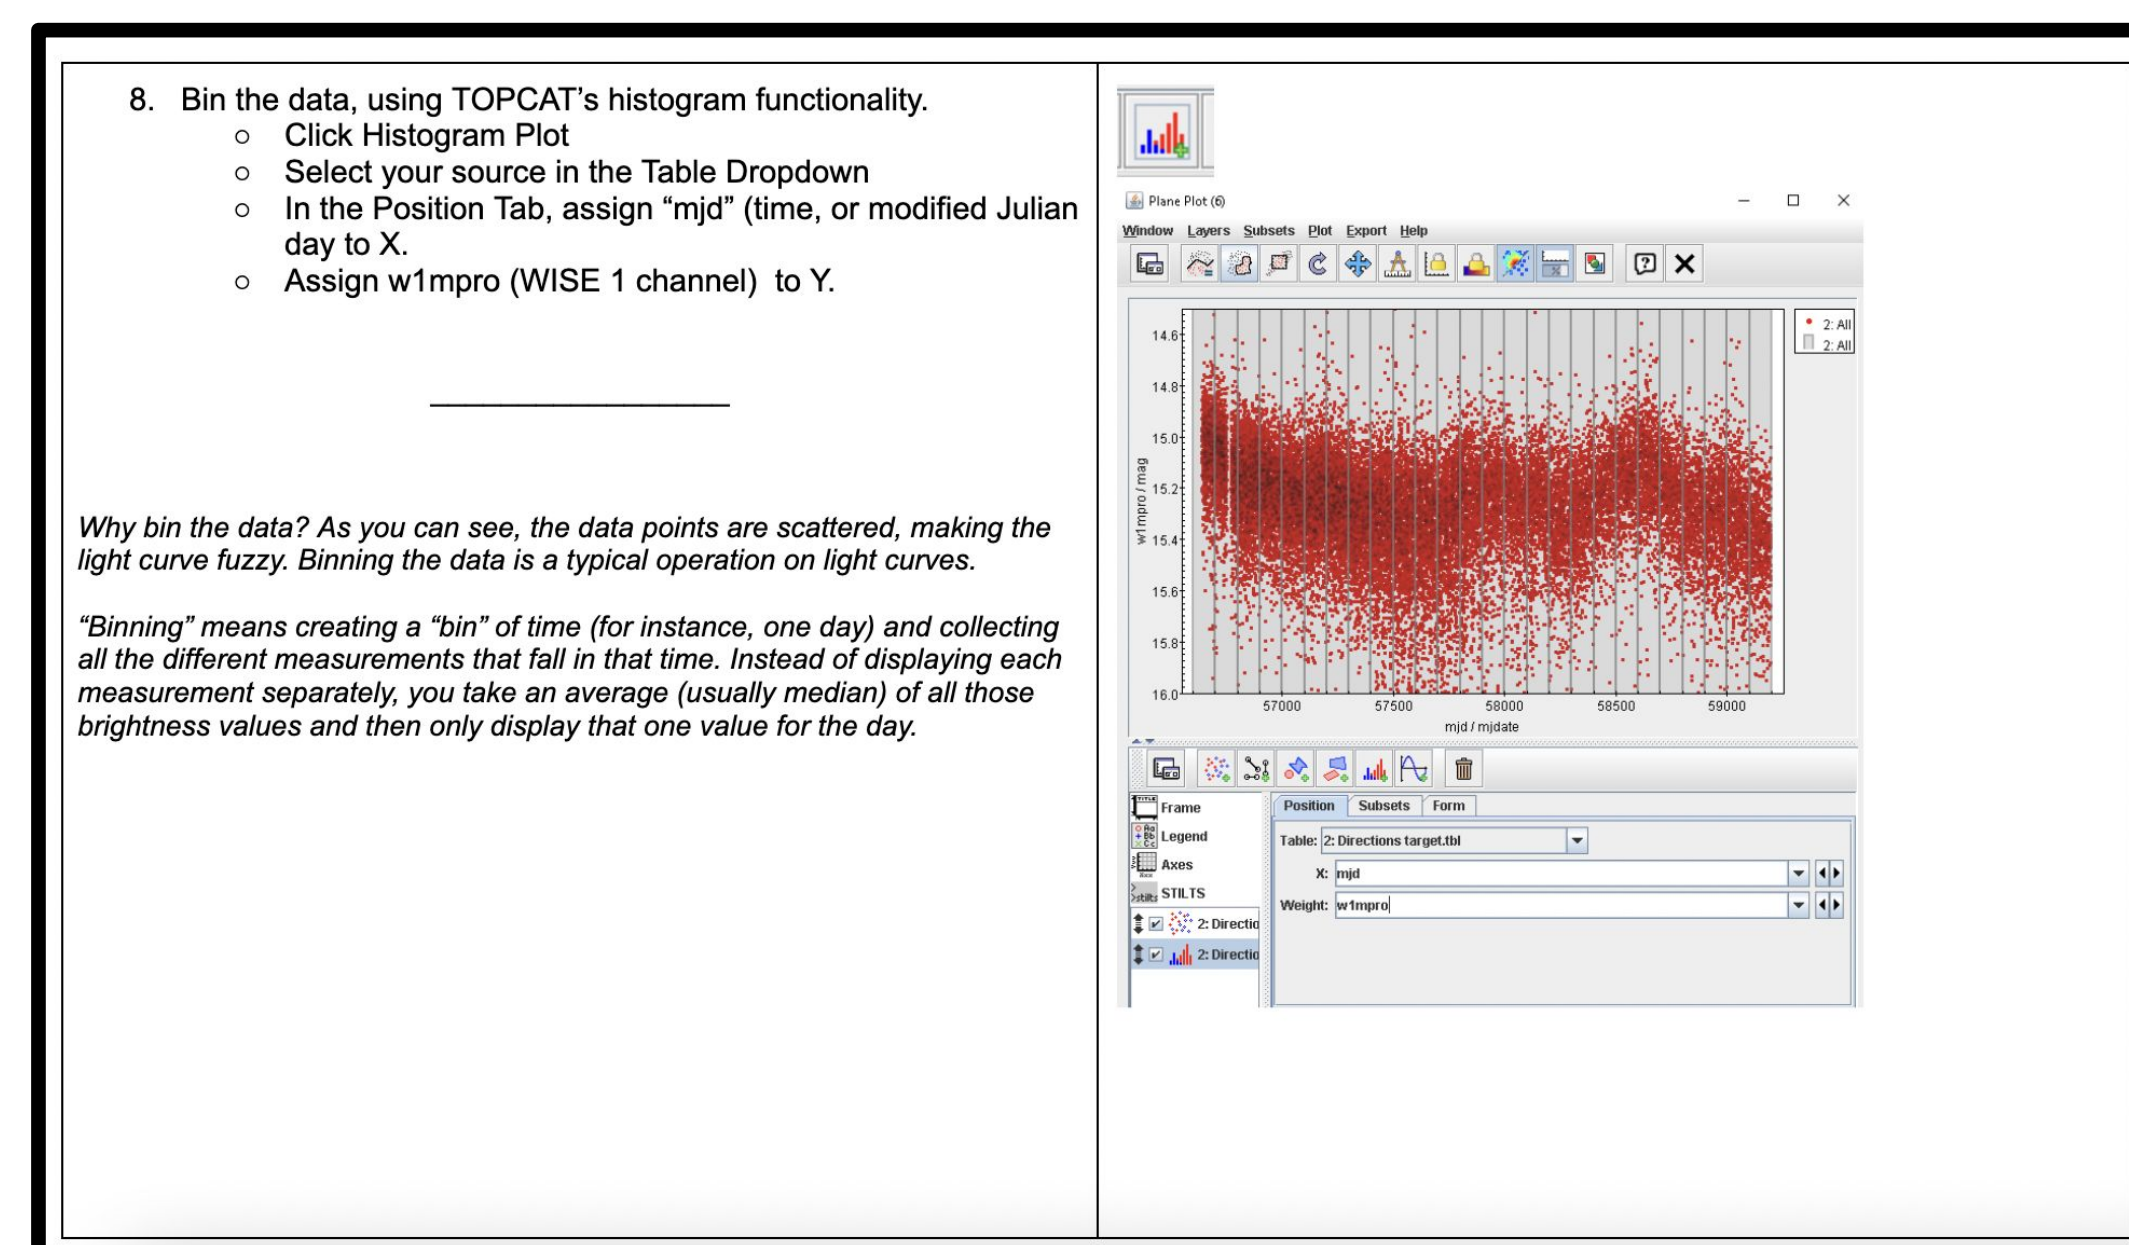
8. Bin the data, using TOPCAT's histogram functionality.
- Click Histogram Plot
- Select your source in the Table Dropdown
- In the Position Tab, assign "mjd" (time, or modified Julian day to X.
- Assign w1mpro (WISE 1 channel) to Y.

_______________

*Why bin the data? As you can see, the data points are scattered, making the light curve fuzzy. Binning the data is a typical operation on light curves.*

*"Binning" means creating a "bin" of time (for instance, one day) and collecting all the different measurements that fall in that time. Instead of displaying each measurement separately, you take an average (usually median) of all those brightness values and then only display that one value for the day.*

Plane Plot (6)

Window Layers Subsets Plot Export Help

2: All
2: All

14.6
14.8
15.0
15.2
15.4
15.6
15.8
16.0

w1mpro / mag

57000 57500 58000 58500 59000

mjd / mjdate

Frame
Legend
Axes
STILTS
2: Directio
2: Directio

Position | Subsets | Form

Table: 2: Directions target.tbl
X: mjd
Weight: w1mpro